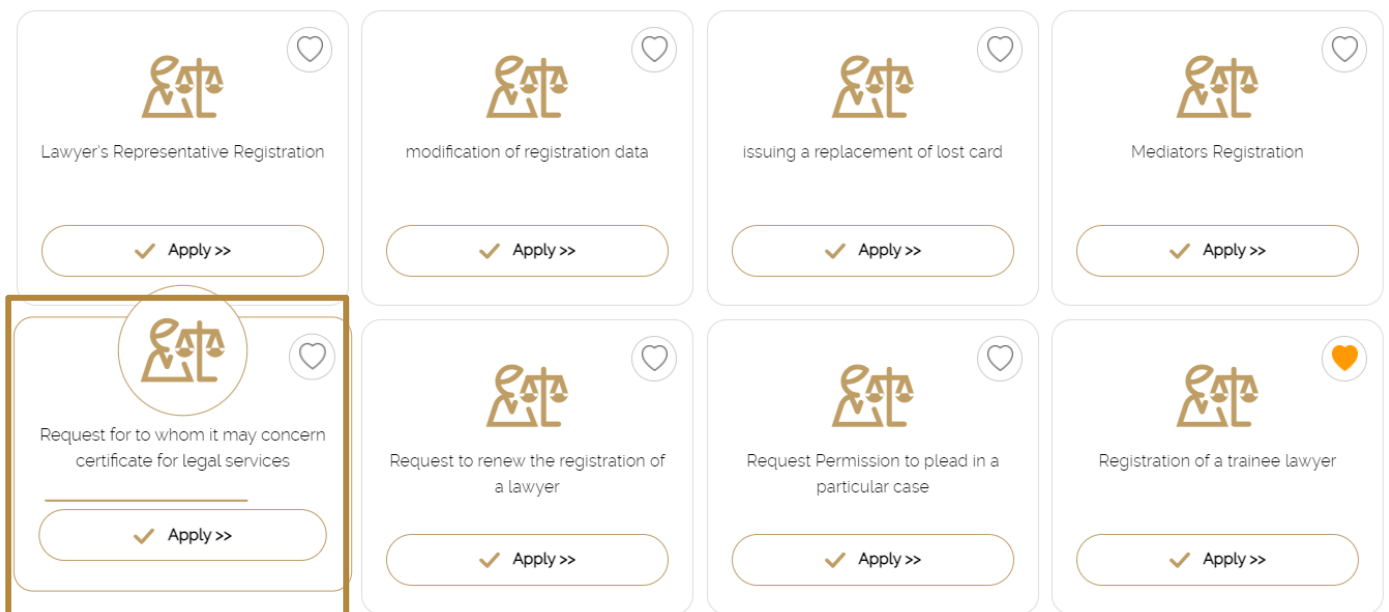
Lawyer's Representative Registration

Apply >>

modification of registration data

Apply >>

issuing a replacement of lost card

Apply >>

Mediators Registration

Apply >>

Request for to whom it may concern certificate for legal services

Apply >>

Request to renew the registration of a lawyer

Apply >>

Request Permission to plead in a particular case

Apply >>

Registration of a trainee lawyer

Apply >>